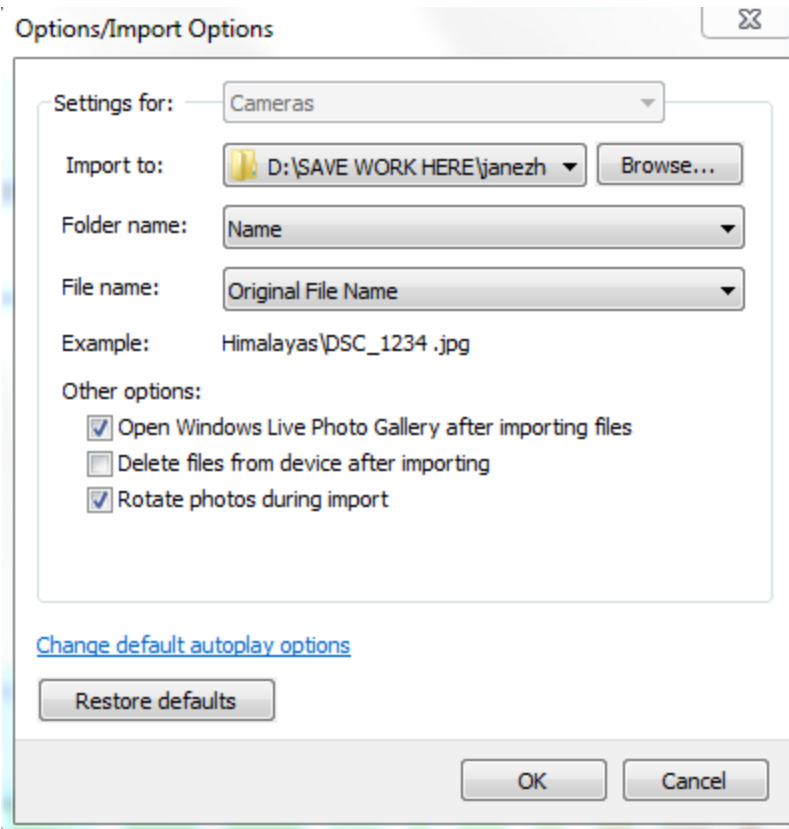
Options/Import Options

Settings for: Cameras

Import to: D:\SAVE WORK HERE\janezh Browse...

Folder name: Name

File name: Original File Name

Example: Himalayas\DSC_1234 .jpg

Other options:

Open Windows Live Photo Gallery after importing files

Delete files from device after importing

Rotate photos during import

Change default autoplay options

Restore defaults

OK Cancel